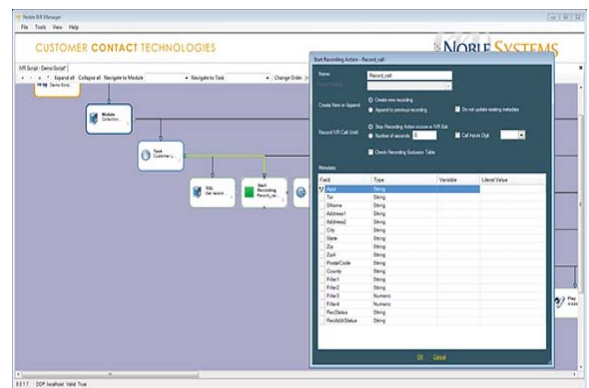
Noble IVR Manager

File Tools View Help

CUSTOMER CONTACT TECHNOLOGIES

NOBLE SYSTEMS

IVR Script - Demo Script*

Expand all Collapse all Navigate to Module Navigate to Task Change Order

Demo Script

Module Collection

Task Customer I...

SQL Get records

Start Recording Record_call

Play

Start Recording Action - Record_call

Name Record_call

Create New or Append

Create new recording

Append to previous recording

Do not update existing metadata

Record IVR Call Until

Stop Recording Action occurs in IVR Exit

Number of seconds

Call Inputs Digit

Check Recording Exclusion Table

Metadata

| Field | Type | Variable | Literal Value |
|---|---|---|---|
| Appl | String | | |
| Tsr | String | | |
| Dfname | String | | |
| Address1 | String | | |
| Address2 | String | | |
| City | String | | |
| State | String | | |
| Zip | String | | |
| Zip4 | String | | |
| PostalCode | String | | |
| County | String | | |
| Filler1 | String | | |
| Filler2 | String | | |
| Filler3 | Numeric | | |
| Filler4 | Numeric | | |
| RecStatus | String | | |
| RecAddrStatus | String | | |

OK Cancel

8.0.1.7 DDP localhost Valid True